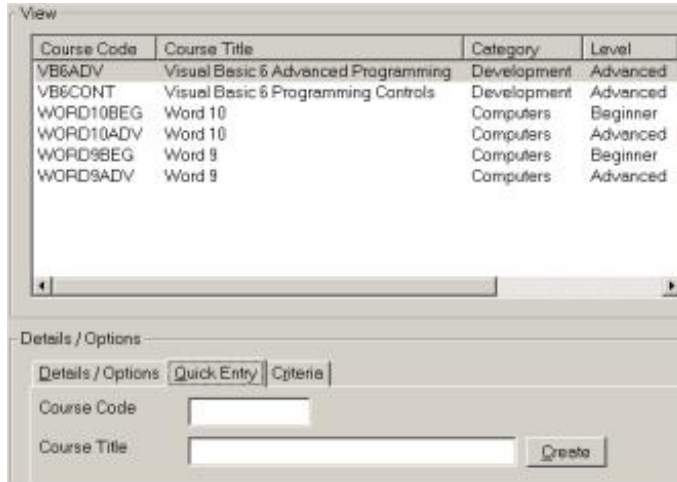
View

| Course Code | Course Title | Category | Level |
|---|---|---|---|
| VB6ADV | Visual Basic 6 Advanced Programming | Development | Advanced |
| VB6CONT | Visual Basic 6 Programming Controls | Development | Advanced |
| WORD10BEG | Word 10 | Computers | Beginner |
| WORD10ADV | Word 10 | Computers | Advanced |
| WORD9BEG | Word 9 | Computers | Beginner |
| WORD9ADV | Word 9 | Computers | Advanced |

Details / Options

Details / Options | Quick Entry | Criteria

Course Code

Course Title

Create